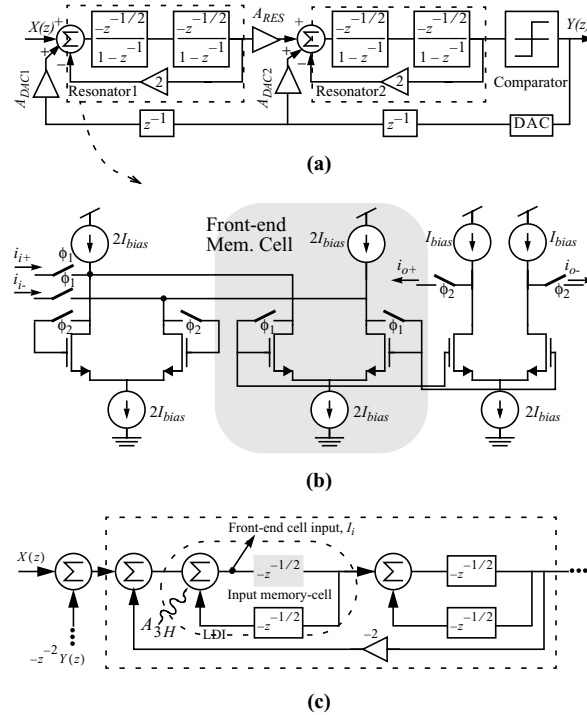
$X(z)$ + + $\Sigma$ − $\frac{-z^{-1/2}}{1-z^{-1}}$ $\frac{-z^{-1/2}}{1-z^{-1}}$ $A_{RES}$ + + $\Sigma$ − $\frac{-z^{-1/2}}{1-z^{-1}}$ $\frac{-z^{-1/2}}{1-z^{-1}}$ $Y(z$

$A_{DAC1}$ 2 Resonator1 $A_{DAC2}$ 2 Resonator2 Comparator

$z^{-1}$ $z^{-1}$ DAC

(a)

$2I_{bias}$ Front-end Mem. Cell $2I_{bias}$ $I_{bias}$ $I_{bias}$

$i_{i+}$ $\phi_1$ $i_{i-}$ $\phi_1$ $i_{o+}$ $\phi_2$ $i_{o-}$ $\phi_2$

$\phi_2$ $\phi_2$ $\phi_1$ $\phi_1$

$2I_{bias}$ $2I_{bias}$ $2I_{bias}$

(b)

Front-end cell input, $I_i$

$X(z)$ $\Sigma$ $\Sigma$ $\Sigma$ $-z^{-1/2}$ $\Sigma$ $-z^{-1/2}$

Input memory-cell

$A_{3H}$ LDI $-z^{-1/2}$ $-z^{-1/2}$

$-z^{-2}Y(z)$ −2

(c)